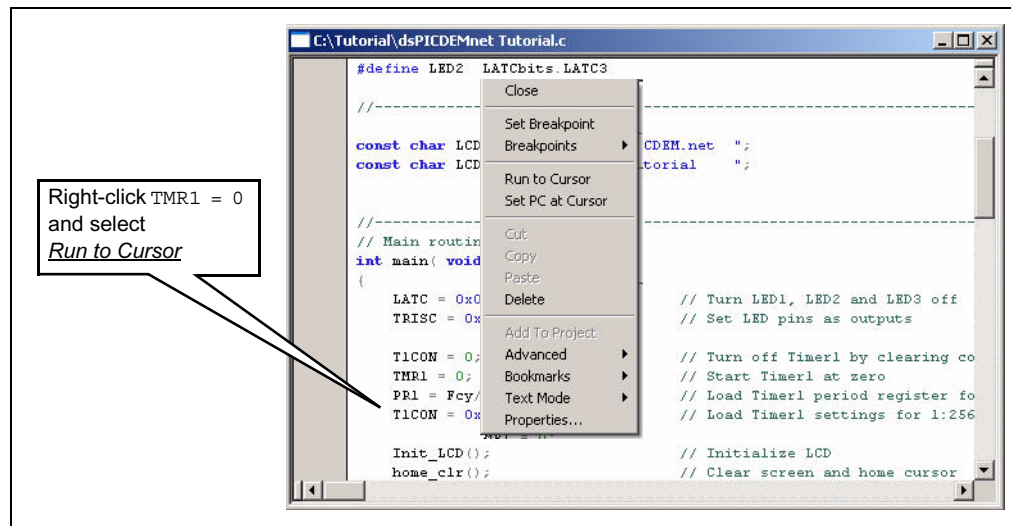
C:\Tutorial\dsPICDEMnet Tutorial.c

#define LED2 LATCbits.LATC3

//-------------------------------------------------------------------

const char LCD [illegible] CDEM.net ";
const char LCD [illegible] torial ";

//-------------------------------------------------------------------
// Main routin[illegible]
int main( void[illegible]
{
LATC = 0x0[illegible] // Turn LED1, LED2 and LED3 off
TRISC = 0x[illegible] // Set LED pins as outputs

T1CON = 0; // Turn off Timer1 by clearing co
TMR1 = 0; // Start Timer1 at zero
PR1 = Fcy/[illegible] // Load Timer1 period register fo
T1CON = 0x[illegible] // Load Timer1 settings for 1:256

Init_LCD(); // Initialize LCD
home_clr(); // Clear screen and home cursor

Close
Set Breakpoint
Breakpoints
Run to Cursor
Set PC at Cursor
Cut
Copy
Paste
Delete
Add To Project
Advanced
Bookmarks
Text Mode
Properties...

Right-click TMR1 = 0 and select *Run to Cursor*